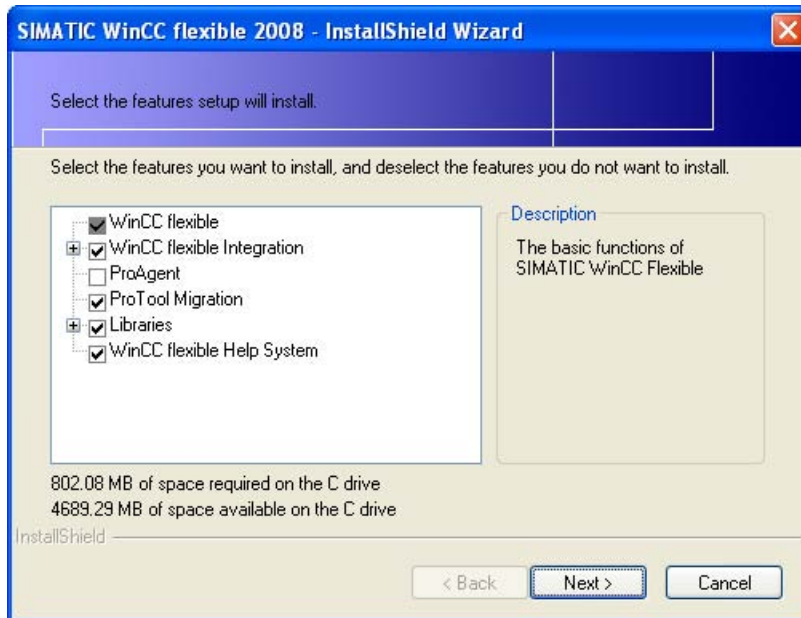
SIMATIC WinCC flexible 2008 - InstallShield Wizard

Select the features setup will install.

Select the features you want to install, and deselect the features you do not want to install.

WinCC flexible
WinCC flexible Integration
ProAgent
ProTool Migration
Libraries
WinCC flexible Help System

Description

The basic functions of SIMATIC WinCC Flexible

802.08 MB of space required on the C drive
4689.29 MB of space available on the C drive

InstallShield

< Back
Next >
Cancel